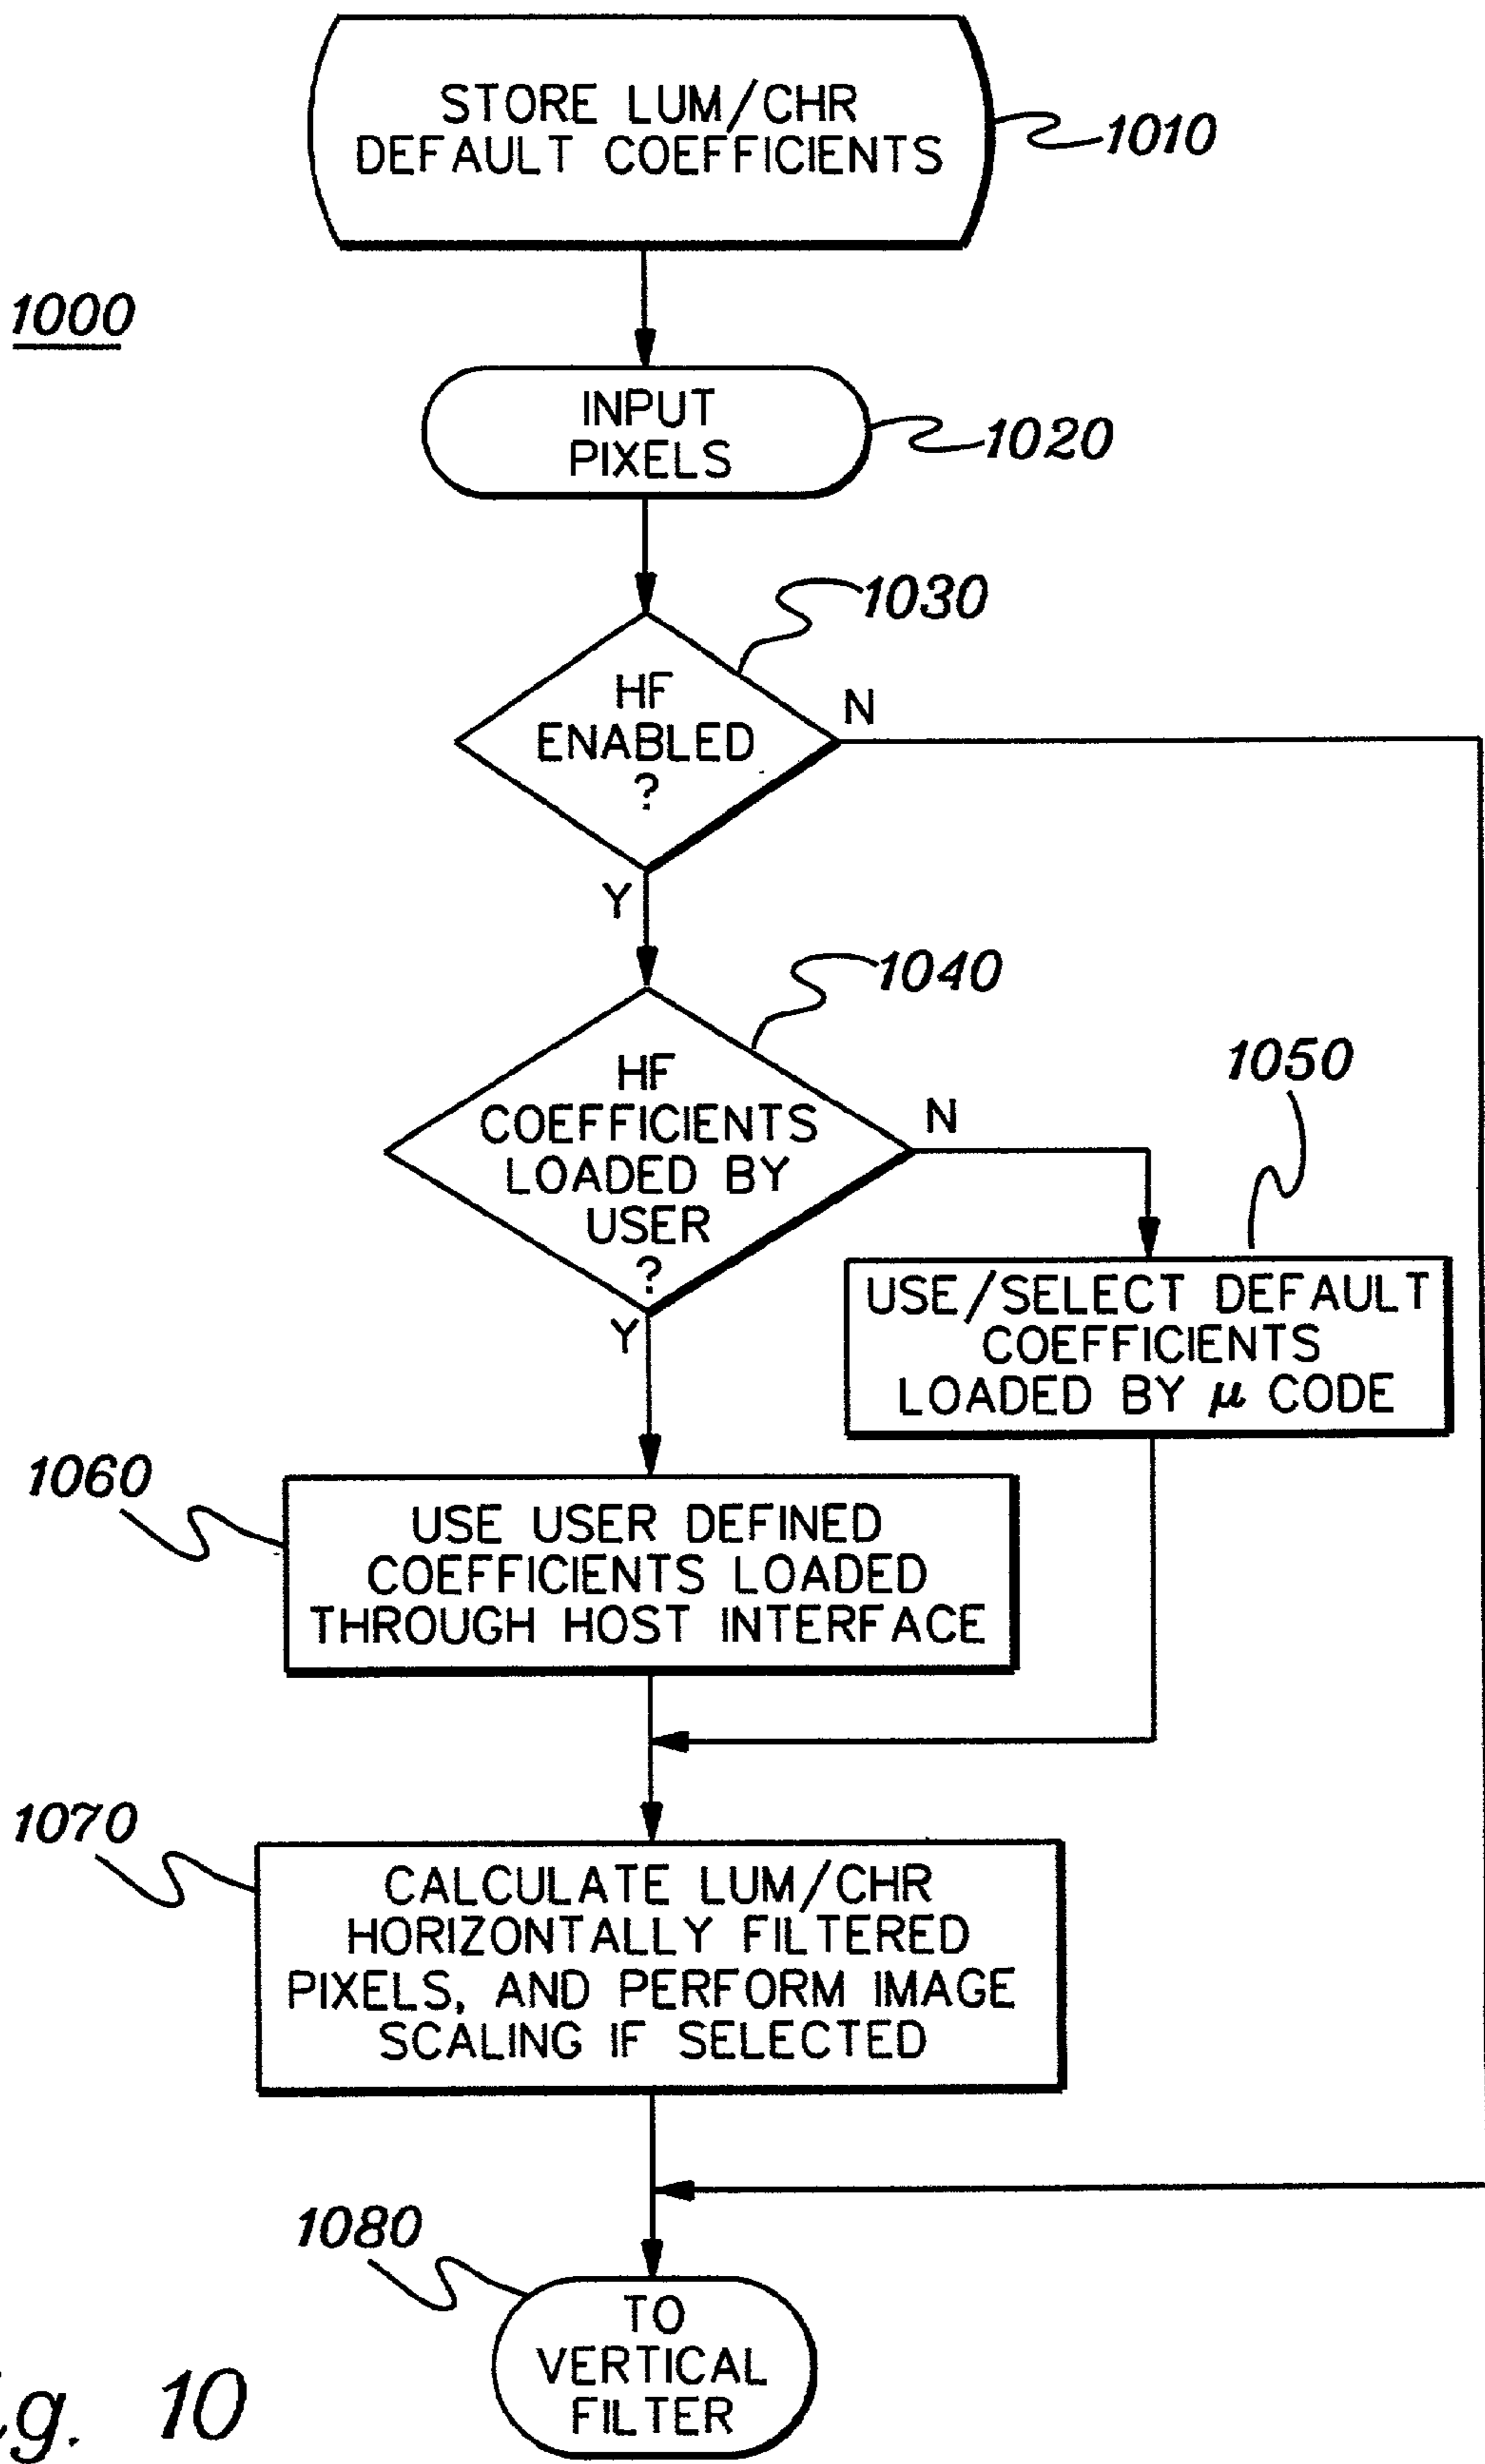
STORE LUM/CHR DEFAULT COEFFICIENTS

1010

1000

INPUT PIXELS

1020

1030

HF ENABLED ?

N

Y

1040

HF COEFFICIENTS LOADED BY USER ?

N

1050

Y

USE/SELECT DEFAULT COEFFICIENTS LOADED BY $\mu$ CODE

1060

USE USER DEFINED COEFFICIENTS LOADED THROUGH HOST INTERFACE

1070

CALCULATE LUM/CHR HORIZONTALLY FILTERED PIXELS, AND PERFORM IMAGE SCALING IF SELECTED

1080

TO VERTICAL FILTER

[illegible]g. 10